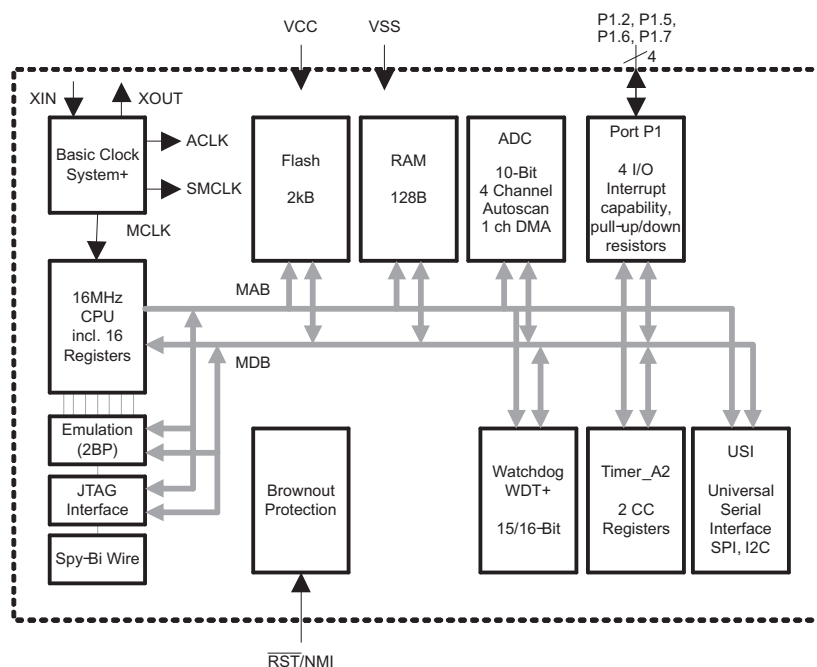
VCC
VSS
P1.2, P1.5, P1.6, P1.7
4
XIN
XOUT
Basic Clock System+
ACLK
SMCLK
MCLK
Flash
2kB
RAM
128B
ADC
10-Bit
4 Channel
Autoscan
1 ch DMA
Port P1
4 I/O
Interrupt capability, pull-up/down resistors
16MHz CPU incl. 16 Registers
MAB
MDB
Emulation (2BP)
JTAG Interface
Spy-Bi Wire
Brownout Protection
Watchdog WDT+
15/16-Bit
Timer_A2
2 CC Registers
USI
Universal Serial Interface SPI, I2C
$\overline{RST}$/NMI